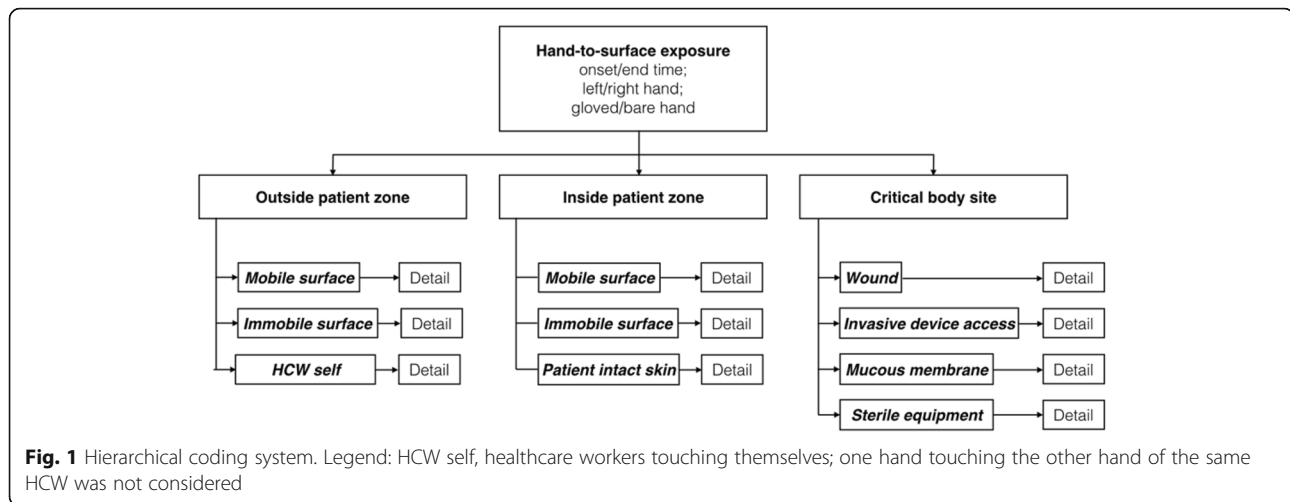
Hand-to-surface exposure
onset/end time;
left/right hand;
gloved/bare hand

Outside patient zone

Mobile surface
Detail

Immobile surface
Detail

HCW self
Detail

Inside patient zone

Mobile surface
Detail

Immobile surface
Detail

Patient intact skin
Detail

Critical body site

Wound
Detail

Invasive device access
Detail

Mucous membrane
Detail

Sterile equipment
Detail

**Fig. 1** Hierarchical coding system. Legend: HCW self, healthcare workers touching themselves; one hand touching the other hand of the same HCW was not considered